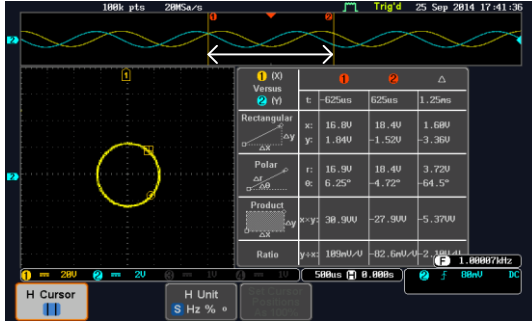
100k pts 20MSa/s Trig'd 25 Sep 2014 17:41:36

1 (X) Versus 2 (Y)

| | | 1 | 2 | Δ |
|---|---|---|---|---|
| | t: | -625us | 625us | 1.25ms |
| Rectangular ΔX ΔY | x: y: | 16.8V 1.04V | 18.4V -1.52V | 1.60V -3.36V |
| Polar Δθ ΔX | r: θ: | 16.9V 6.25° | 18.4V -4.72° | 3.72V -64.5° |
| Product ΔX ΔY | x×y: | 30.9VV | -27.9VV | -5.37VV |
| Ratio | y÷x: | 109mV/V | -82.6mV/V | -2.10V/V |

1 = 20V 2 = 2V 3 = 1V 4 = 1V 500us 0.000s 2 f 80mV DC F 1.00007kHz

H Cursor

H Unit S Hz % °

Set Cursor Positions as 100%